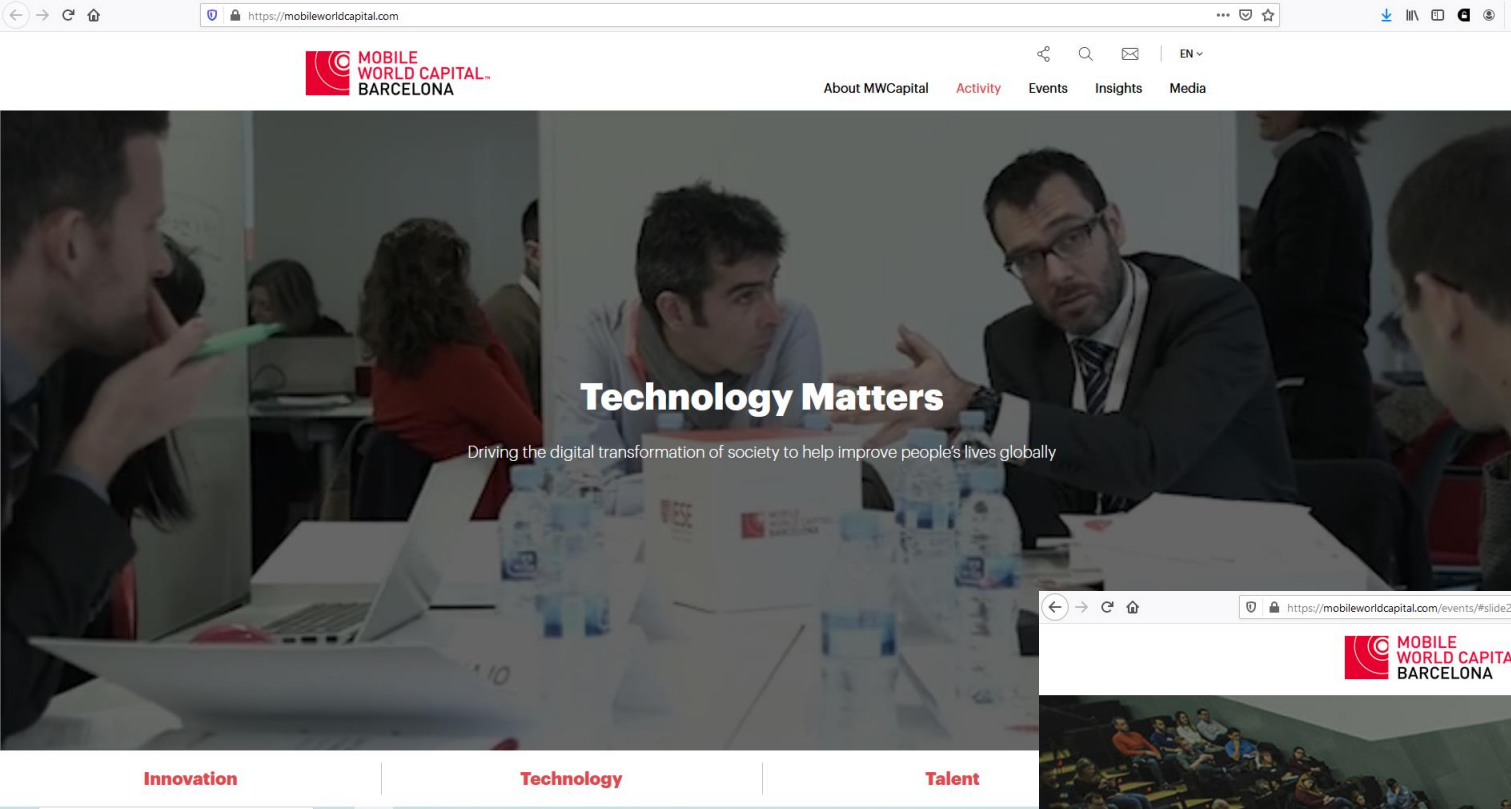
https://mobileworldcapital.com

MOBILE WORLD CAPITAL™ BARCELONA

EN

About MWCapital Activity Events Insights Media

Technology Matters

Driving the digital transformation of society to help improve people's lives globally

IESE

MOBILE WORLD CAPITAL BARCELONA

Innovation | Technology | Talent

https://mobileworldcapital.com/events/#slide2

MOBILE WORLD CAPITA BARCELONA